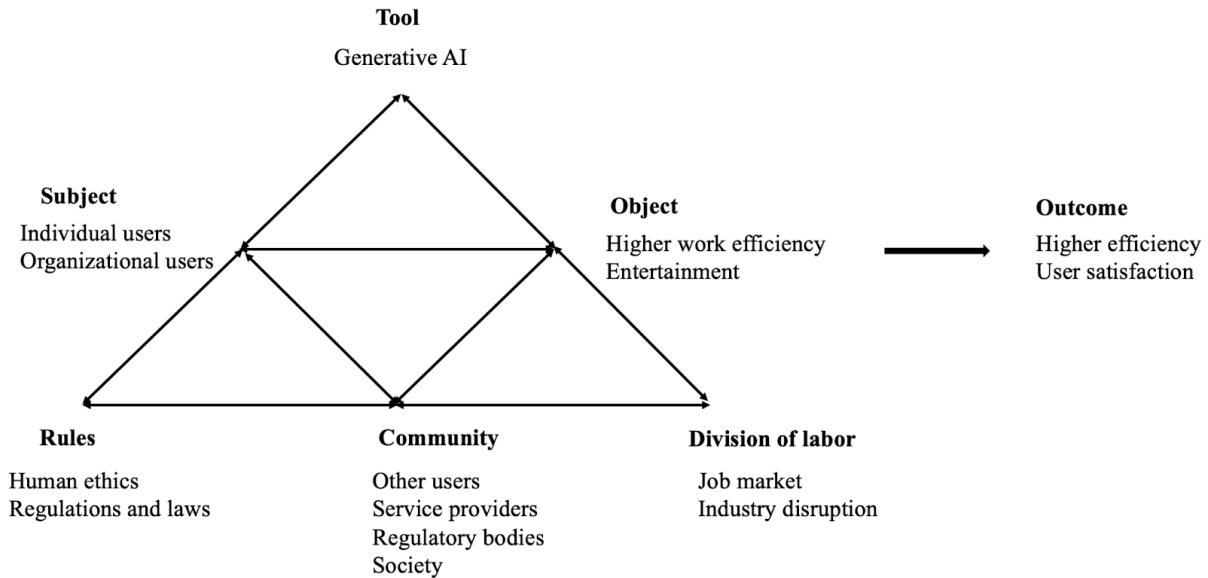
Tool

Generative AI

Subject

Individual users
Organizational users

Object

Higher work efficiency
Entertainment

Outcome

Higher efficiency
User satisfaction

Rules

Human ethics
Regulations and laws

Community

Other users
Service providers
Regulatory bodies
Society

Division of labor

Job market
Industry disruption